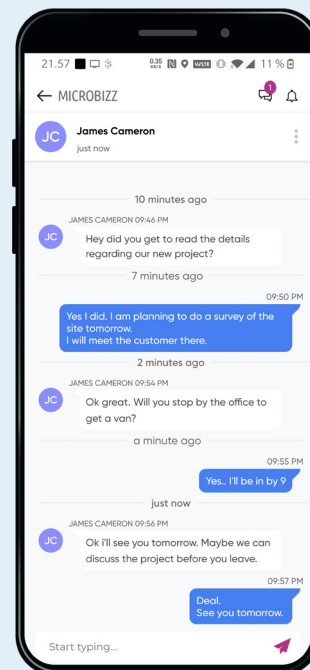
21.57 0.35 KB/S VoLTE 11 %

← MICROBIZZ 1

JC James Cameron
just now

10 minutes ago

JAMES CAMERON 09:46 PM
JC Hey did you get to read the details regarding our new project?

7 minutes ago

09:50 PM
Yes I did. I am planning to do a survey of the site tomorrow.
I will meet the customer there.

2 minutes ago

JAMES CAMERON 09:54 PM
JC Ok great. Will you stop by the office to get a van?

a minute ago

09:55 PM
Yes.. I'll be in by 9

just now

JAMES CAMERON 09:56 PM
JC Ok i'll see you tomorrow. Maybe we can discuss the project before you leave.

09:57 PM
Deal.
See you tomorrow.

Start typing...